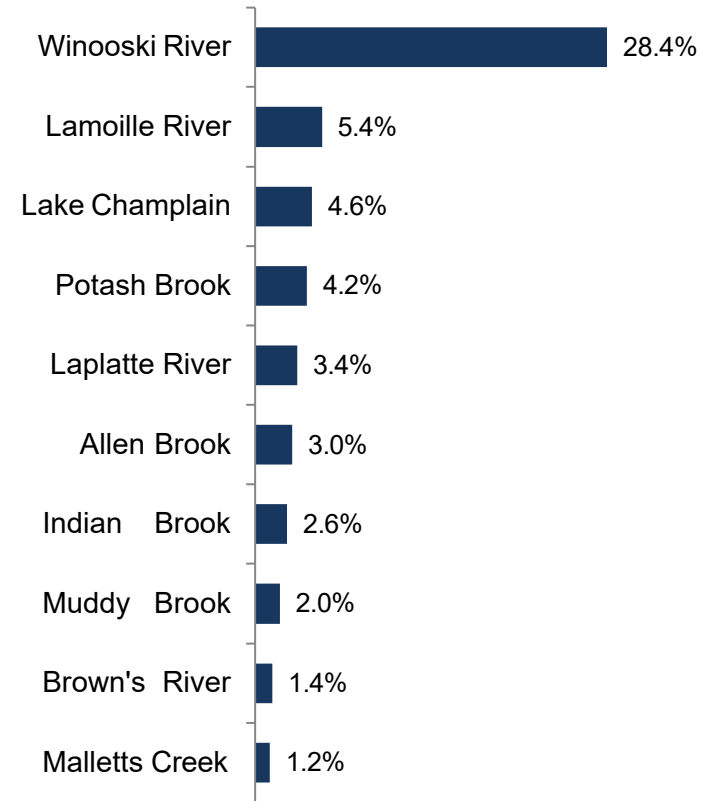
| Label | Value |
|---|---|
| Winooski River | 28.4% |
| Lamoille River | 5.4% |
| Lake Champlain | 4.6% |
| Potash Brook | 4.2% |
| Laplatte River | 3.4% |
| Allen Brook | 3.0% |
| Indian Brook | 2.6% |
| Muddy Brook | 2.0% |
| Brown's River | 1.4% |
| Malletts Creek | 1.2% |